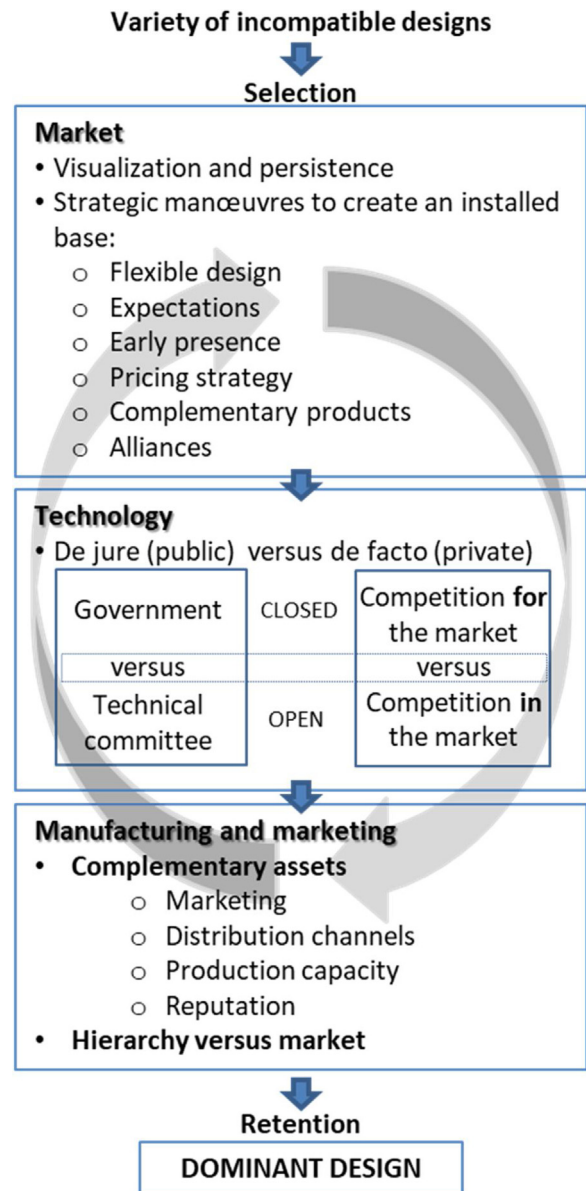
Variety of incompatible designs

Selection

Market
• Visualization and persistence
• Strategic manœuvres to create an installed base:
o Flexible design
o Expectations
o Early presence
o Pricing strategy
o Complementary products
o Alliances

Technology
• De jure (public) versus de facto (private)

| Government | CLOSED | Competition **for** the market |
|---|---|---|
| versus | | versus |
| Technical committee | OPEN | Competition **in** the market |

Manufacturing and marketing
• Complementary assets
o Marketing
o Distribution channels
o Production capacity
o Reputation
• Hierarchy versus market

Retention

DOMINANT DESIGN